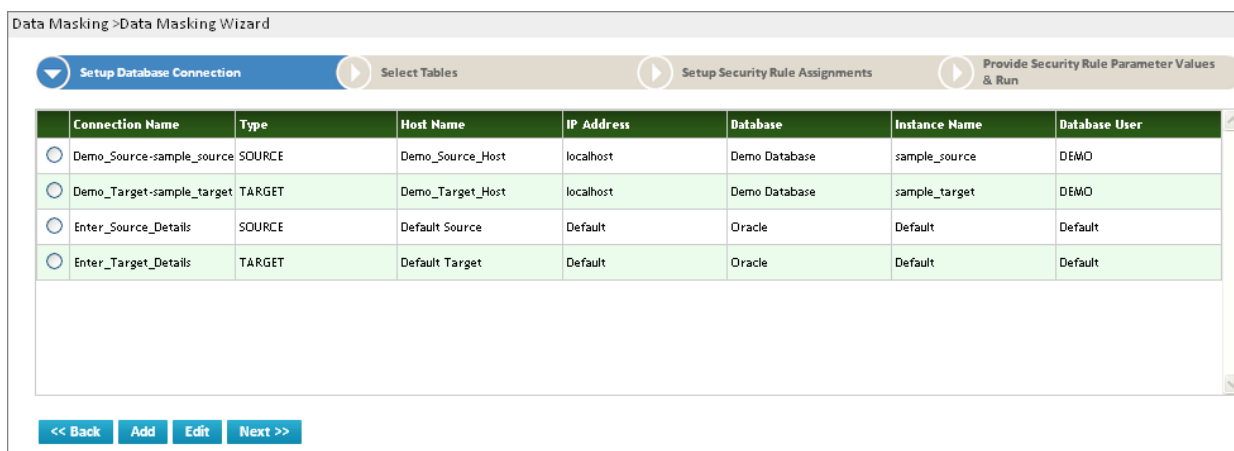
Data Masking >Data Masking Wizard

Setup Database Connection

Select Tables

Setup Security Rule Assignments

Provide Security Rule Parameter Values & Run

| | Connection Name | Type | Host Name | IP Address | Database | Instance Name | Database User |
|---|---|---|---|---|---|---|---|
| | Demo_Source-sample_source | SOURCE | Demo_Source_Host | localhost | Demo Database | sample_source | DEMO |
| | Demo_Target-sample_target | TARGET | Demo_Target_Host | localhost | Demo Database | sample_target | DEMO |
| | Enter_Source_Details | SOURCE | Default Source | Default | Oracle | Default | Default |
| | Enter_Target_Details | TARGET | Default Target | Default | Oracle | Default | Default |

<< Back
Add
Edit
Next >>